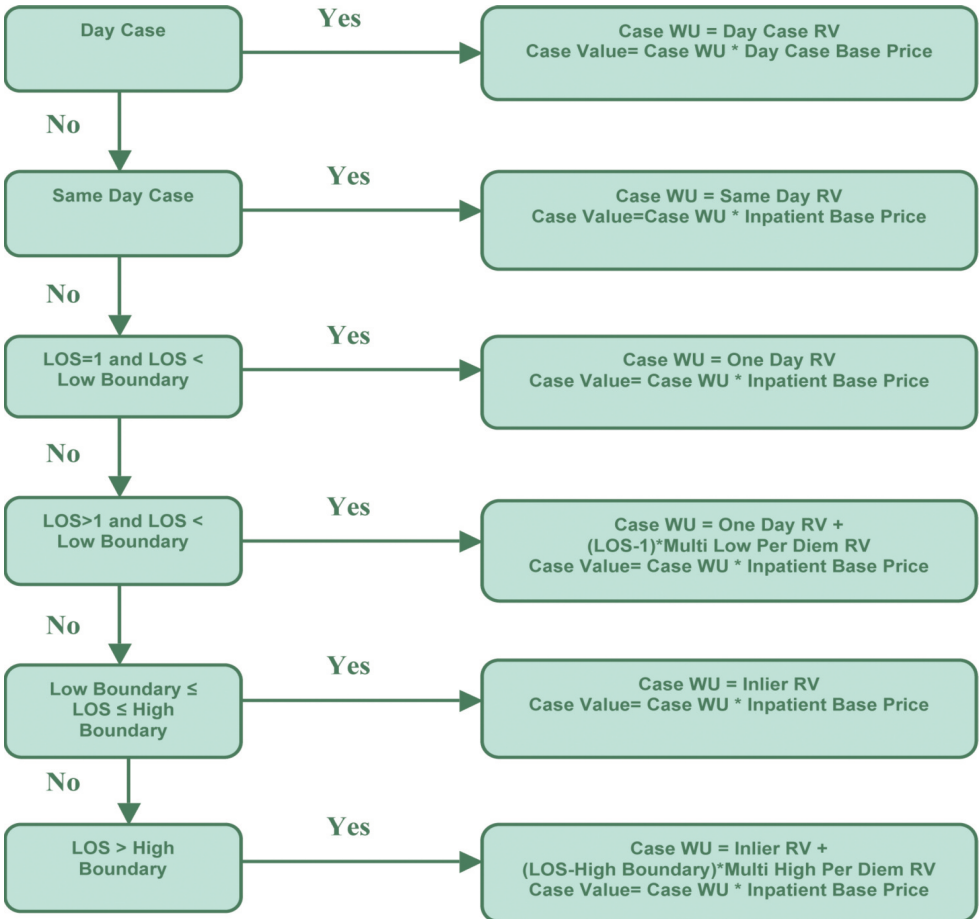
Day Case

Yes

Case WU = Day Case RV
Case Value= Case WU * Day Case Base Price

No

Same Day Case

Yes

Case WU = Same Day RV
Case Value=Case WU * Inpatient Base Price

No

LOS=1 and LOS < Low Boundary

Yes

Case WU = One Day RV
Case Value= Case WU * Inpatient Base Price

No

LOS>1 and LOS < Low Boundary

Yes

Case WU = One Day RV + (LOS-1)*Multi Low Per Diem RV
Case Value= Case WU * Inpatient Base Price

No

Low Boundary ≤ LOS ≤ High Boundary

Yes

Case WU = Inlier RV
Case Value= Case WU * Inpatient Base Price

No

LOS > High Boundary

Yes

Case WU = Inlier RV + (LOS-High Boundary)*Multi High Per Diem RV
Case Value= Case WU * Inpatient Base Price